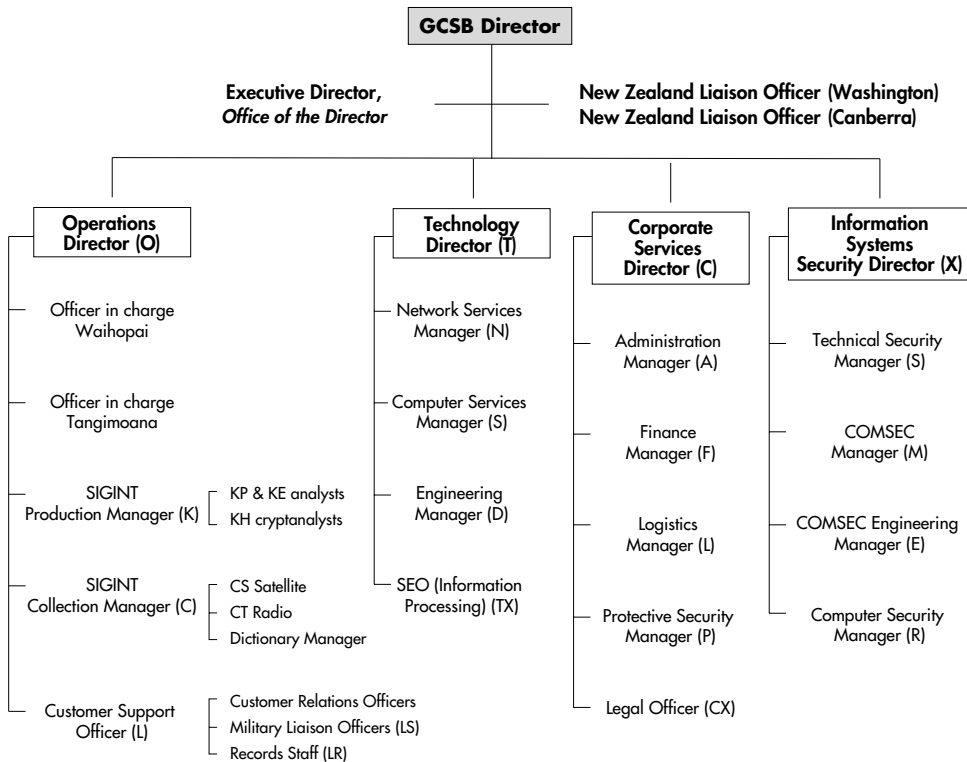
GCSB Director

Executive Director,
Office of the Director

New Zealand Liaison Officer (Washington)
New Zealand Liaison Officer (Canberra)

Operations Director (O)

Officer in charge Waihopai

Officer in charge Tangimoana

SIGINT Production Manager (K)

KP & KE analysts
KH cryptanalysts

SIGINT Collection Manager (C)

CS Satellite
CT Radio
Dictionary Manager

Customer Support Officer (L)

Customer Relations Officers
Military Liaison Officers (LS)
Records Staff (LR)

Technology Director (T)

Network Services Manager (N)

Computer Services Manager (S)

Engineering Manager (D)

SEO (Information Processing) (TX)

Corporate Services Director (C)

Administration Manager (A)

Finance Manager (F)

Logistics Manager (L)

Protective Security Manager (P)

Legal Officer (CX)

Information Systems Security Director (X)

Technical Security Manager (S)

COMSEC Manager (M)

COMSEC Engineering Manager (E)

Computer Security Manager (R)